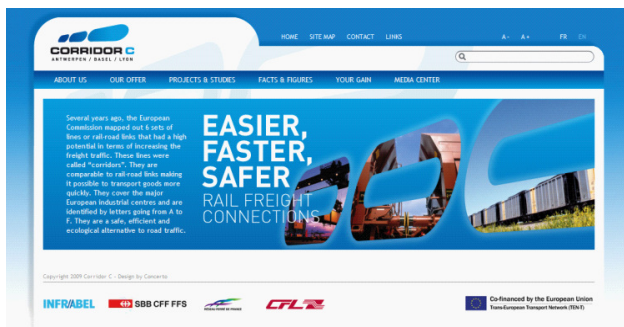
CORRIDOR C
ANTWERPEN / BASEL / LYON

HOME SITE MAP CONTACT LINKS

A- A+ FR EN

ABOUT US OUR OFFER PROJECTS & STUDIES FACTS & FIGURES YOUR GAIN MEDIA CENTER

Several years ago, the European Commission mapped out 6 sets of lines or rail-road links that had a high potential in terms of increasing the freight traffic. These lines were called "corridors". They are comparable to rail-road links making it possible to transport goods more quickly. They cover the major European industrial centres and are identified by letters going from A to F. They are a safe, efficient and ecological alternative to road traffic.

EASIER, FASTER, SAFER
RAIL FREIGHT CONNECTIONS

Copyright 2009 Corridor C - Design by Concerto

INFRABEL SBB CFF FFS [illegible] CFL

Co-financed by the European Union
Trans-European Transport Network (TEN-T)